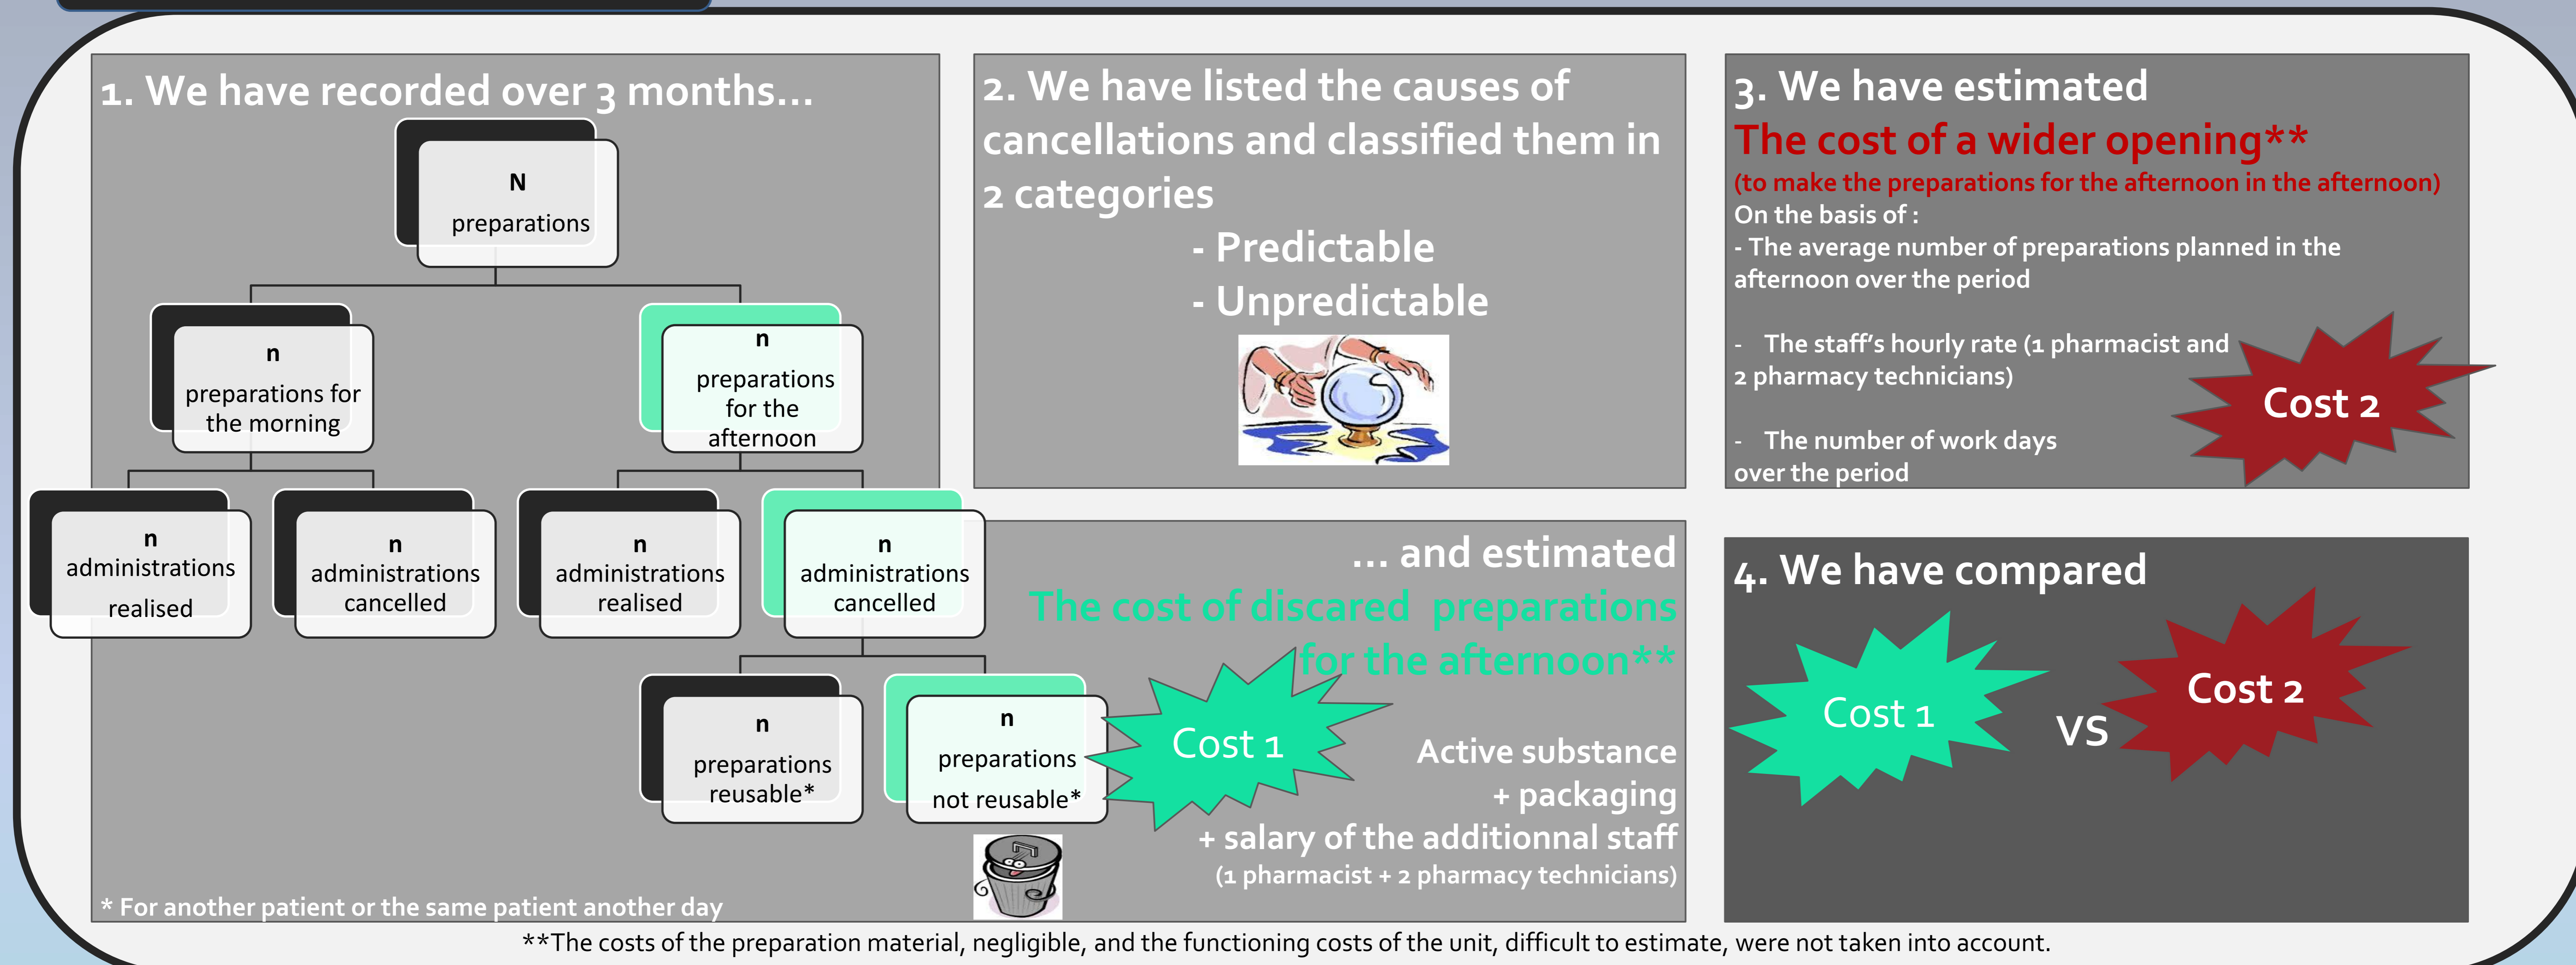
1. We have recorded over 3 months…

N
preparations

n
preparations for the morning

n
preparations for the afternoon

n
administrations realised

n
administrations cancelled

n
administrations realised

n
administrations cancelled

n
preparations reusable*

n
preparations not reusable*

* For another patient or the same patient another day

2. We have listed the causes of cancellations and classified them in 2 categories
- Predictable
- Unpredictable

… and estimated
The cost of discared preparations for the afternoon**

Cost 1

Active substance
+ packaging
+ salary of the additionnal staff
(1 pharmacist + 2 pharmacy technicians)

3. We have estimated
The cost of a wider opening**
(to make the preparations for the afternoon in the afternoon)
On the basis of :
- The average number of preparations planned in the afternoon over the period

- The staff's hourly rate (1 pharmacist and 2 pharmacy technicians)

- The number of work days over the period

Cost 2

4. We have compared

Cost 1

VS

Cost 2

**The costs of the preparation material, negligible, and the functioning costs of the unit, difficult to estimate, were not taken into account.